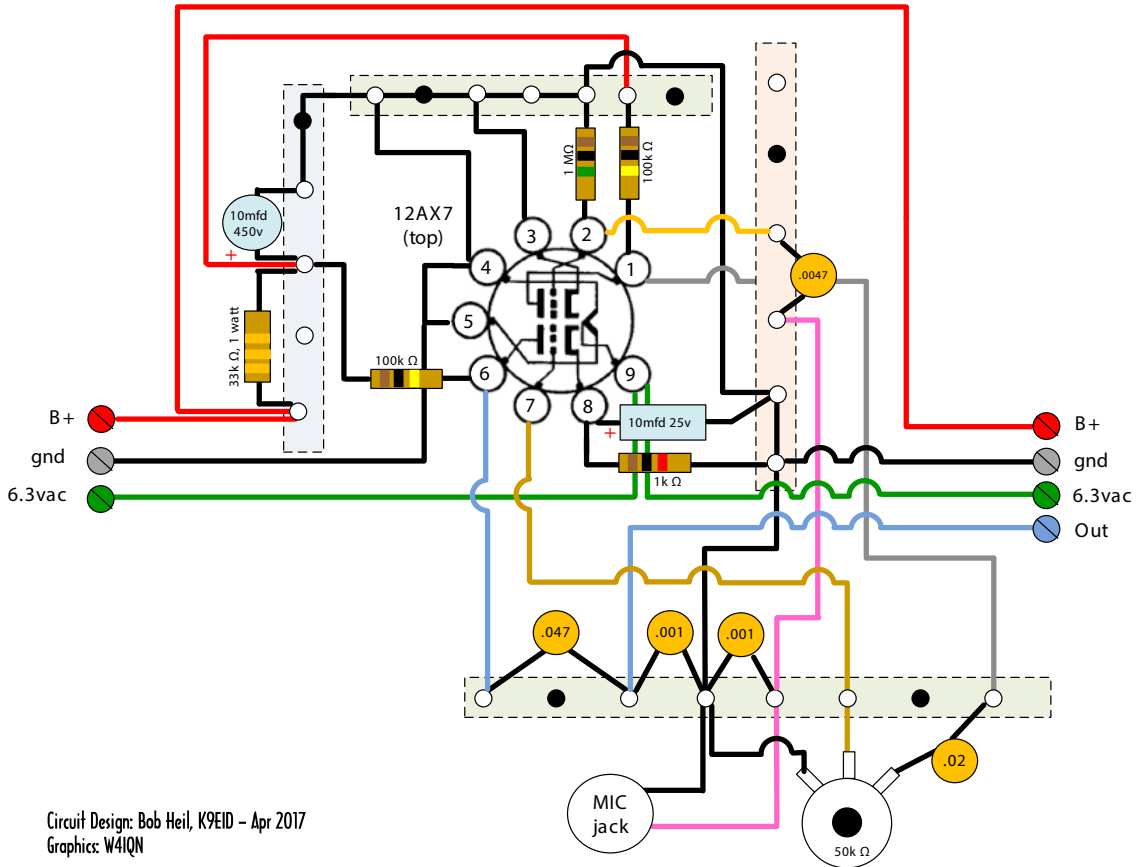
12AX7
(top)

10mfd
450v
+

33k Ω, 1 watt

1 MΩ

100k Ω

100k Ω

3
2
4
1
5
6
9
7
8

.0047

10mfd 25v
+

1k Ω

B+
gnd
6.3vac

B+
gnd
6.3vac
Out

.047
.001
.001

.02

MIC
jack

50k Ω

Circuit Design: Bob Heil, K9EID – Apr 2017
Graphics: W4IQN